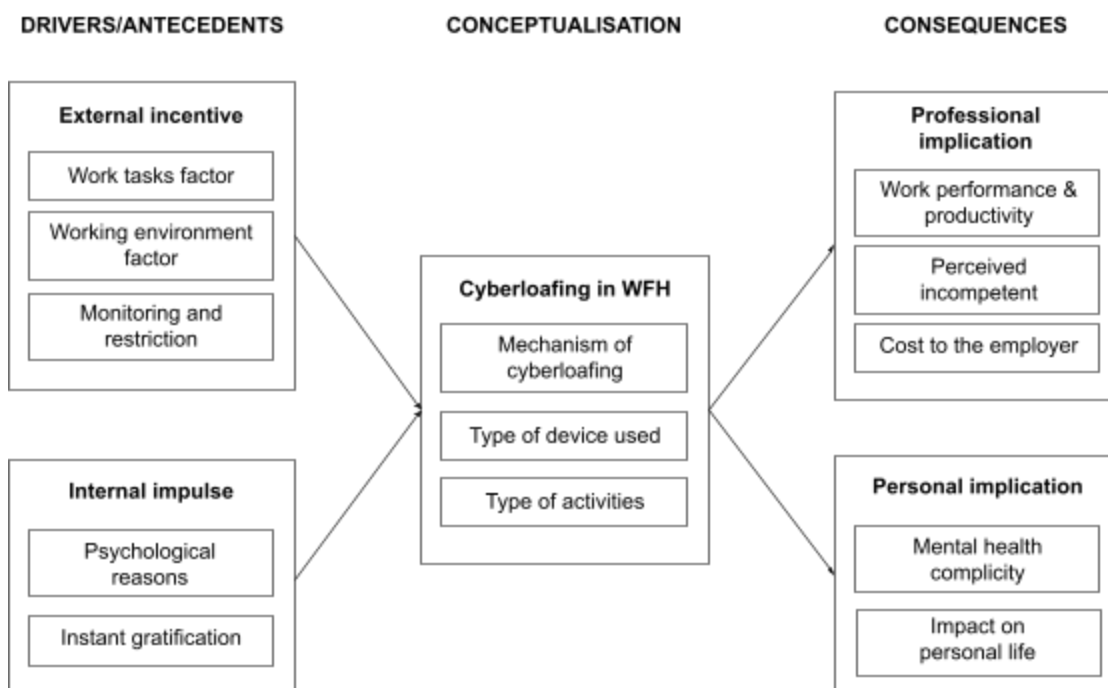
DRIVERS/ANTECEDENTS

CONCEPTUALISATION

CONSEQUENCES

External incentive

Work tasks factor

Working environment factor

Monitoring and restriction

Internal impulse

Psychological reasons

Instant gratification

Cyberloafing in WFH

Mechanism of cyberloafing

Type of device used

Type of activities

Professional implication

Work performance & productivity

Perceived incompetent

Cost to the employer

Personal implication

Mental health complicity

Impact on personal life